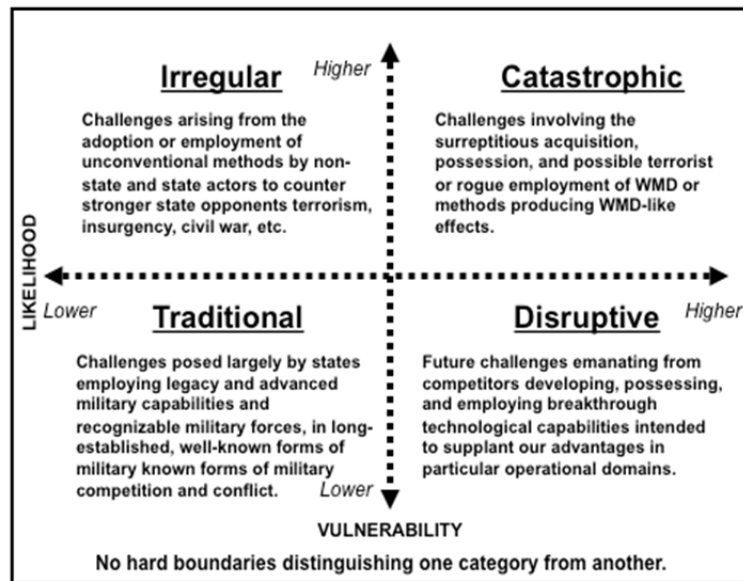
Irregular

Higher

Catastrophic

Challenges arising from the adoption or employment of unconventional methods by non-state and state actors to counter stronger state opponents terrorism, insurgency, civil war, etc.

Challenges involving the surreptitious acquisition, possession, and possible terrorist or rogue employment of WMD or methods producing WMD-like effects.

LIKELIHOOD

Lower

Traditional

Disruptive

Higher

Challenges posed largely by states employing legacy and advanced military capabilities and recognizable military forces, in long-established, well-known forms of military known forms of military competition and conflict.

Future challenges emanating from competitors developing, possessing, and employing breakthrough technological capabilities intended to supplant our advantages in particular operational domains.

Lower

VULNERABILITY

No hard boundaries distinguishing one category from another.